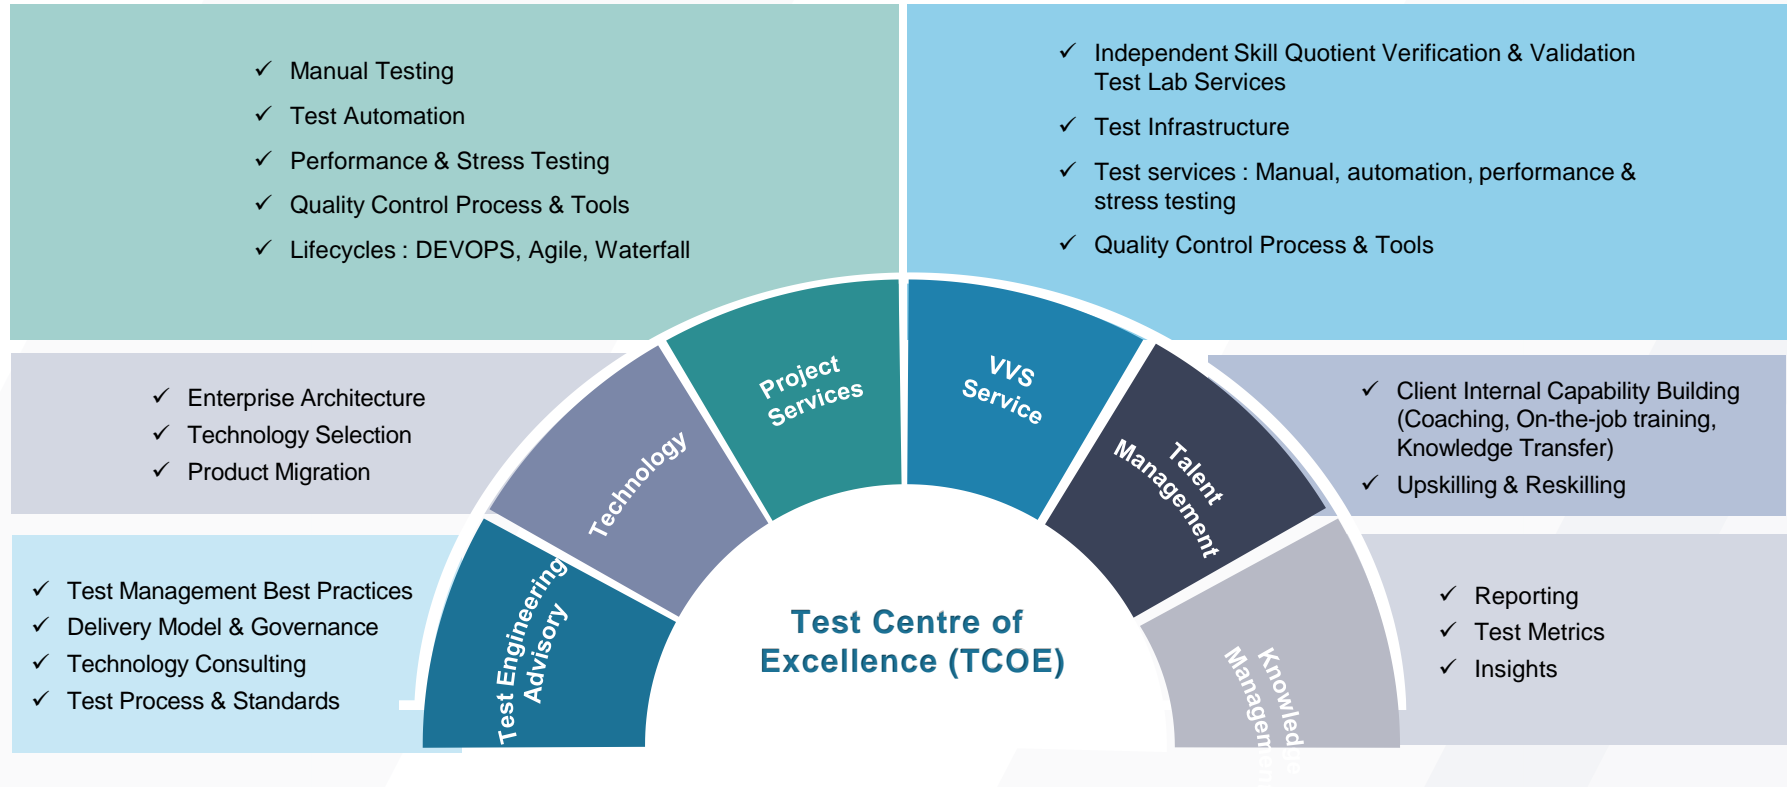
✓ Manual Testing
✓ Test Automation
✓ Performance & Stress Testing
✓ Quality Control Process & Tools
✓ Lifecycles : DEVOPS, Agile, Waterfall

✓ Independent Skill Quotient Verification & Validation Test Lab Services
✓ Test Infrastructure
✓ Test services : Manual, automation, performance & stress testing
✓ Quality Control Process & Tools

✓ Enterprise Architecture
✓ Technology Selection
✓ Product Migration

✓ Client Internal Capability Building (Coaching, On-the-job training, Knowledge Transfer)
✓ Upskilling & Reskilling

✓ Test Management Best Practices
✓ Delivery Model & Governance
✓ Technology Consulting
✓ Test Process & Standards

✓ Reporting
✓ Test Metrics
✓ Insights

Test Engineering Advisory
Technology
Project Services
VVS Service
Talent Management
Knowledge Managem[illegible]

Test Centre of Excellence (TCOE)